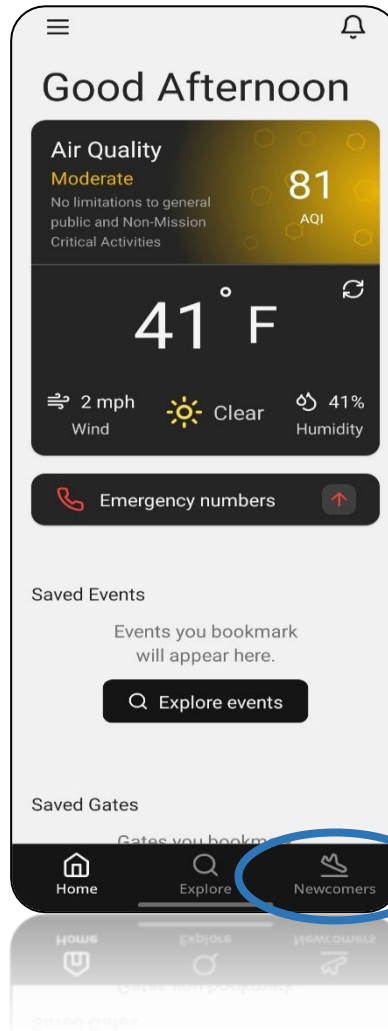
Good Afternoon

Air Quality
Moderate
No limitations to general public and Non-Mission Critical Activities
81
AQI

41 ° F

2 mph
Wind
Clear
41%
Humidity

Emergency numbers

Saved Events
Events you bookmark will appear here.
Explore events

Saved Gates
Gates you bookm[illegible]

Home
Explore
Newcomers